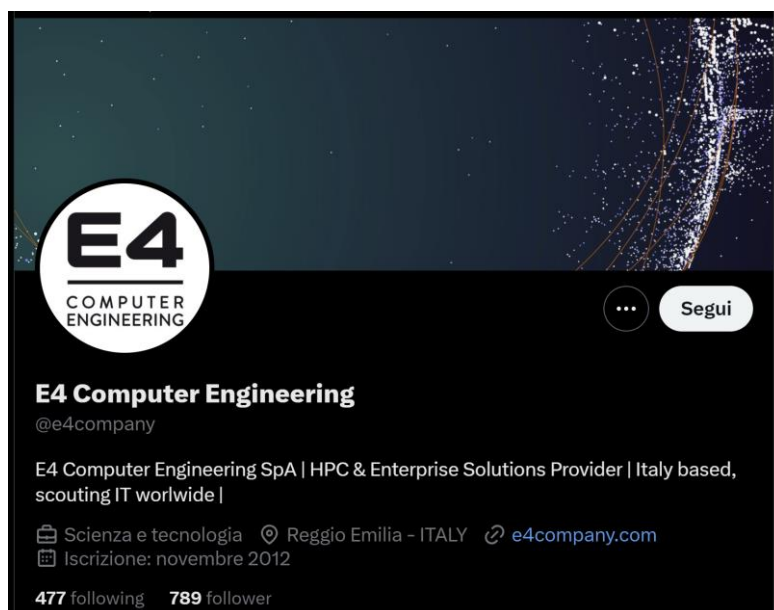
E4
COMPUTER
ENGINEERING

Segui

E4 Computer Engineering
@e4company

E4 Computer Engineering SpA | HPC & Enterprise Solutions Provider | Italy based, scouting IT worlwide |

Scienza e tecnologia Reggio Emilia - ITALY e4company.com
Iscrizione: novembre 2012

477 following 789 follower